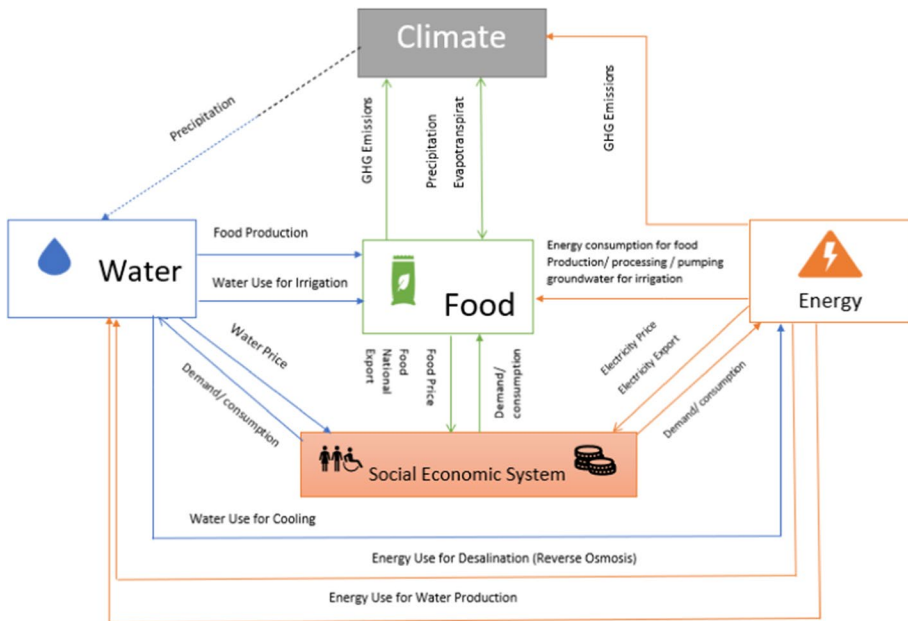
Climate

Precipitation

GHG Emissions

Precipitation

Evapotranspirat

GHG Emissions

Water

Food Production

Water Use for Irrigation

Food

Energy consumption for food Production/ processing / pumping groundwater for irrigation

Energy

Water Price

Demand/ consumption

Food National Export

Food Price

Demand/ consumption

Electricity Price

Electricity Export

Demand/ consumption

Social Economic System

Water Use for Cooling

Energy Use for Desalination (Reverse Osmosis)

Energy Use for Water Production